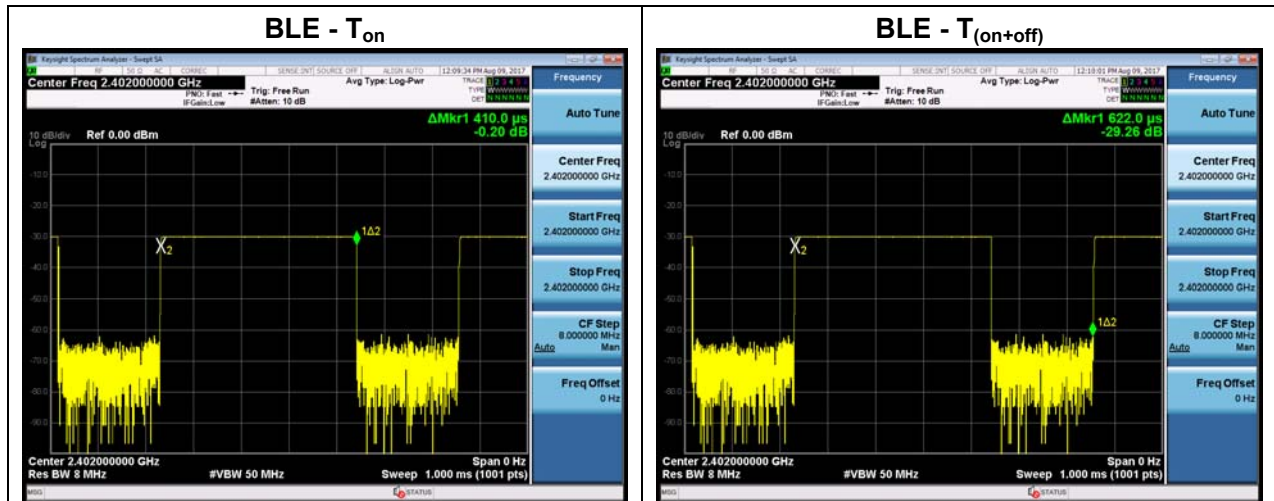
| BLE - $T_{on}$ | BLE - $T_{(on+off)}$ |
|---|---|
| Keysight Spectrum Analyzer - Swept SA | Keysight Spectrum Analyzer - Swept SA |

Keysight Spectrum Analyzer - Swept SA
RF 50 Ω AC CORREC SENSE:INT SOURCE OFF ALIGN AUTO 12:09:34 PM Aug 09, 2017
Center Freq 2.402000000 GHz
PNO: Fast Trig: Free Run IFGain:Low #Atten: 10 dB
Avg Type: Log-Pwr
TRACE 1 2 3 4 5 6 TYPE WWWWWW DET N N N N N N
Frequency
ΔMkr1 410.0 µs -0.20 dB
10 dB/div Ref 0.00 dBm
Log
-10.0 -20.0 -30.0 -40.0 -50.0 -60.0 -70.0 -80.0 -90.0
X2
1Δ2
Center 2.402000000 GHz Span 0 Hz
Res BW 8 MHz #VBW 50 MHz Sweep 1.000 ms (1001 pts)
MSG STATUS
Auto Tune
Center Freq 2.402000000 GHz
Start Freq 2.402000000 GHz
Stop Freq 2.402000000 GHz
CF Step 8.000000 MHz Auto Man
Freq Offset 0 Hz

Keysight Spectrum Analyzer - Swept SA
RF 50 Ω AC CORREC SENSE:INT SOURCE OFF ALIGN AUTO 12:10:01 PM Aug 09, 2017
Center Freq 2.402000000 GHz
PNO: Fast Trig: Free Run IFGain:Low #Atten: 10 dB
Avg Type: Log-Pwr
TRACE 1 2 3 4 5 6 TYPE WWWWWW DET N N N N N N
Frequency
ΔMkr1 622.0 µs -29.26 dB
10 dB/div Ref 0.00 dBm
Log
-10.0 -20.0 -30.0 -40.0 -50.0 -60.0 -70.0 -80.0 -90.0
X2
1Δ2
Center 2.402000000 GHz Span 0 Hz
Res BW 8 MHz #VBW 50 MHz Sweep 1.000 ms (1001 pts)
MSG STATUS
Auto Tune
Center Freq 2.402000000 GHz
Start Freq 2.402000000 GHz
Stop Freq 2.402000000 GHz
CF Step 8.000000 MHz Auto Man
Freq Offset 0 Hz